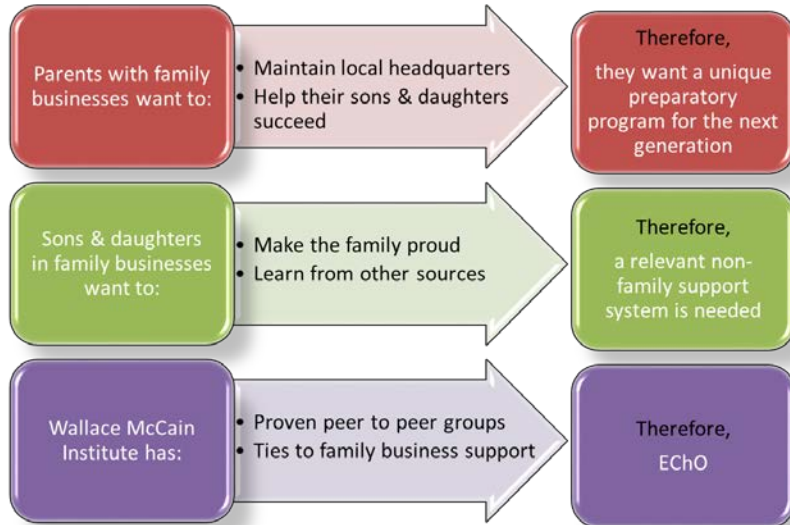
Parents with family businesses want to:

• Maintain local headquarters
• Help their sons & daughters succeed

Therefore,
they want a unique preparatory program for the next generation

Sons & daughters in family businesses want to:

• Make the family proud
• Learn from other sources

Therefore,
a relevant non-family support system is needed

Wallace McCain Institute has:

• Proven peer to peer groups
• Ties to family business support

Therefore,
EChO